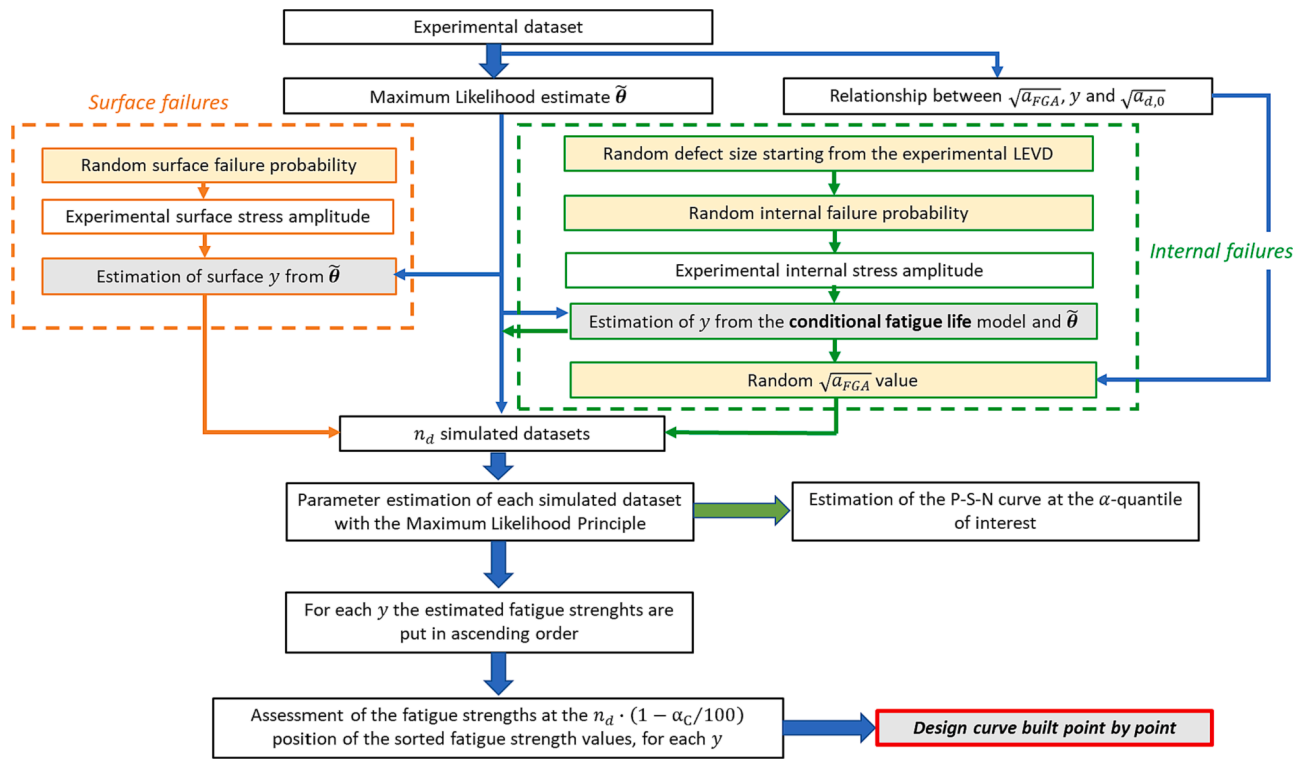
Experimental dataset

Maximum Likelihood estimate $\tilde{\boldsymbol{\theta}}$

Relationship between $\sqrt{a_{FGA}}$, $y$ and $\sqrt{a_{d,0}}$

Surface failures

Random surface failure probability

Experimental surface stress amplitude

Estimation of surface $y$ from $\tilde{\boldsymbol{\theta}}$

Random defect size starting from the experimental LEVD

Random internal failure probability

Experimental internal stress amplitude

Estimation of $y$ from the **conditional fatigue life** model and $\tilde{\boldsymbol{\theta}}$

Random $\sqrt{a_{FGA}}$ value

Internal failures

$n_d$ simulated datasets

Parameter estimation of each simulated dataset with the Maximum Likelihood Principle

Estimation of the P-S-N curve at the $\alpha$-quantile of interest

For each $y$ the estimated fatigue strenghts are put in ascending order

Assessment of the fatigue strengths at the $n_d \cdot (1 - \alpha_C/100)$ position of the sorted fatigue strength values, for each $y$

Design curve built point by point